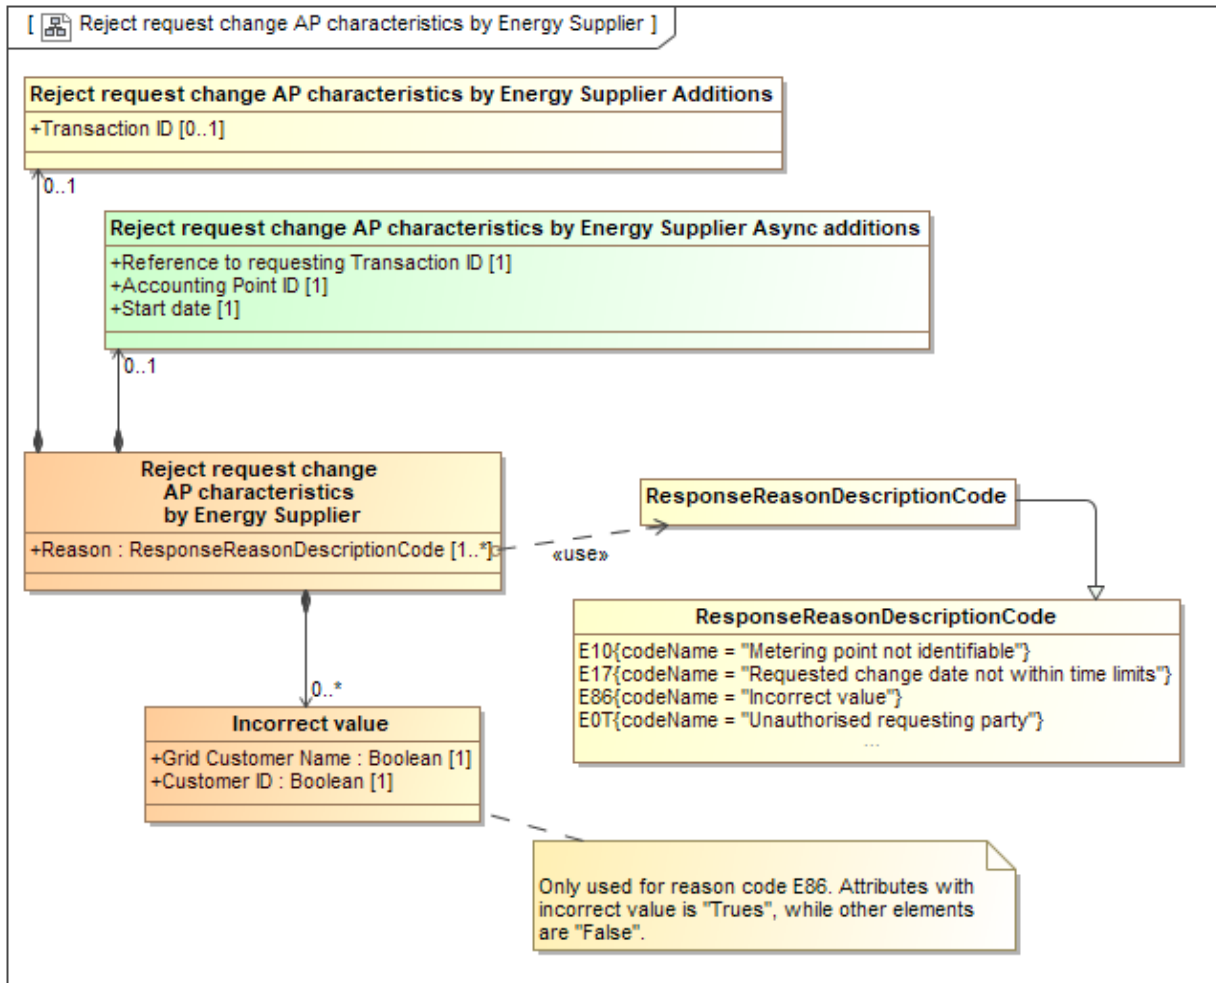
[ Reject request change AP characteristics by Energy Supplier ]

Reject request change AP characteristics by Energy Supplier Additions
+Transaction ID [0..1]

0..1

Reject request change AP characteristics by Energy Supplier Async additions
+Reference to requesting Transaction ID [1]
+Accounting Point ID [1]
+Start date [1]

0..1

Reject request change AP characteristics by Energy Supplier
+Reason : ResponseReasonDescriptionCode [1..*]

«use»

ResponseReasonDescriptionCode

ResponseReasonDescriptionCode
E10{codeName = "Metering point not identifiable"}
E17{codeName = "Requested change date not within time limits"}
E86{codeName = "Incorrect value"}
E0T{codeName = "Unauthorised requesting party"}
...

0..*

Incorrect value
+Grid Customer Name : Boolean [1]
+Customer ID : Boolean [1]

Only used for reason code E86. Attributes with incorrect value is "Trues", while other elements are "False".